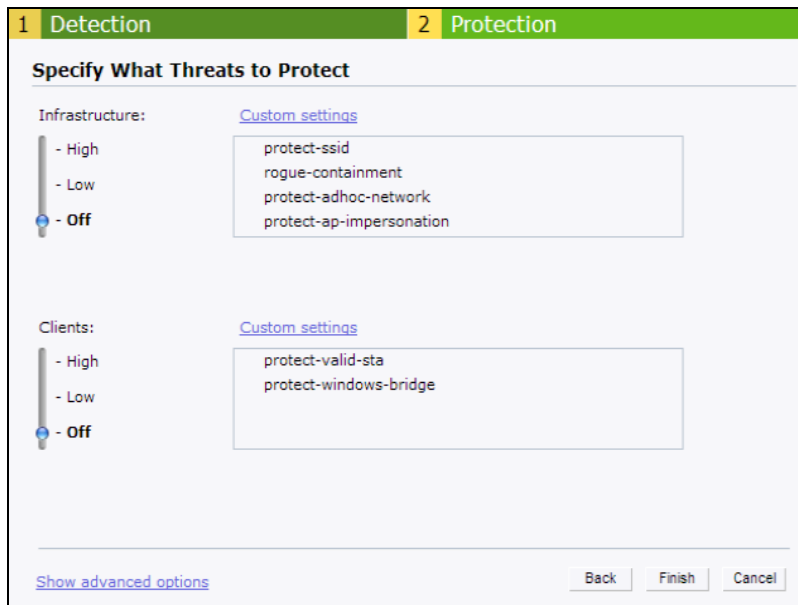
1 Detection
2 Protection

Specify What Threats to Protect

Infrastructure:
Custom settings
- High
- Low
- Off

protect-ssid
rogue-containment
protect-adhoc-network
protect-ap-impersonation

Clients:
Custom settings
- High
- Low
- Off

protect-valid-sta
protect-windows-bridge

Show advanced options
Back
Finish
Cancel